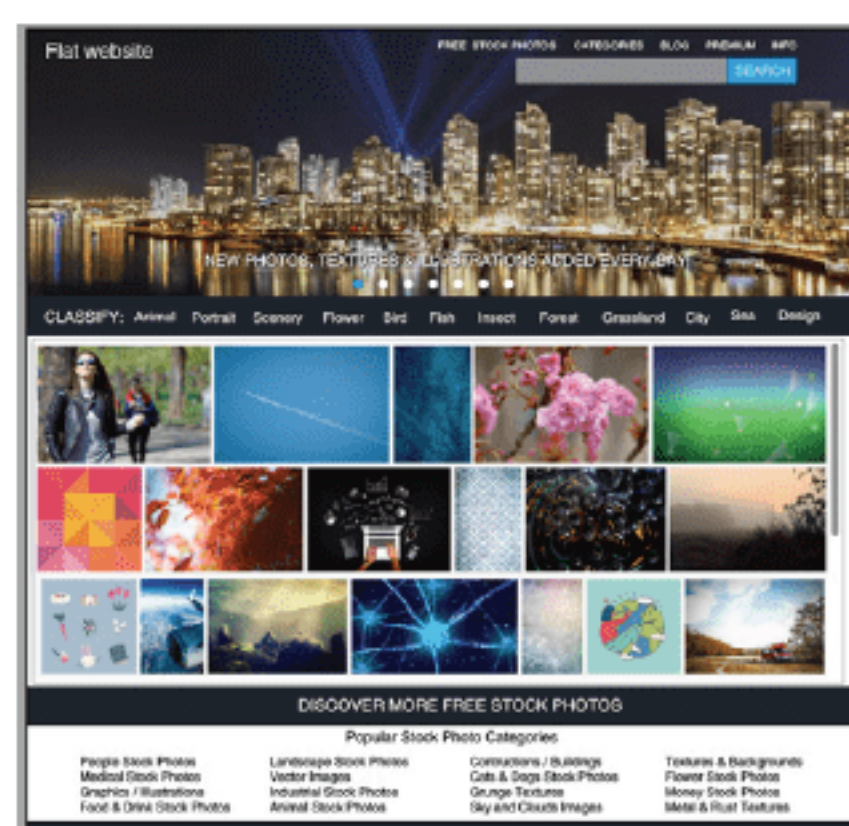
Flat website

FREE STOCK PHOTOS CATEGORIES BLOG PREMIUM INFO

SEARCH

NEW PHOTOS, TEXTURES & ILLUSTRATIONS ADDED EVERY DAY

CLASSIFY: Animal Portrait Scenery Flower Bird Fish Insect Forest Grassland City Sea Design

DISCOVER MORE FREE STOCK PHOTOS

Popular Stock Photo Categories

People Stock Photos
Medical Stock Photos
Graphics / Illustrations
Food & Drink Stock Photos

Landscape Stock Photos
Vector Images
Industrial Stock Photos
Animal Stock Photos

Contructions / Buildings
Cats & Dogs Stock Photos
Grunge Textures
Sky and Clouds Images

Textures & Backgrounds
Flower Stock Photos
Money Stock Photos
Metal & Rust Textures